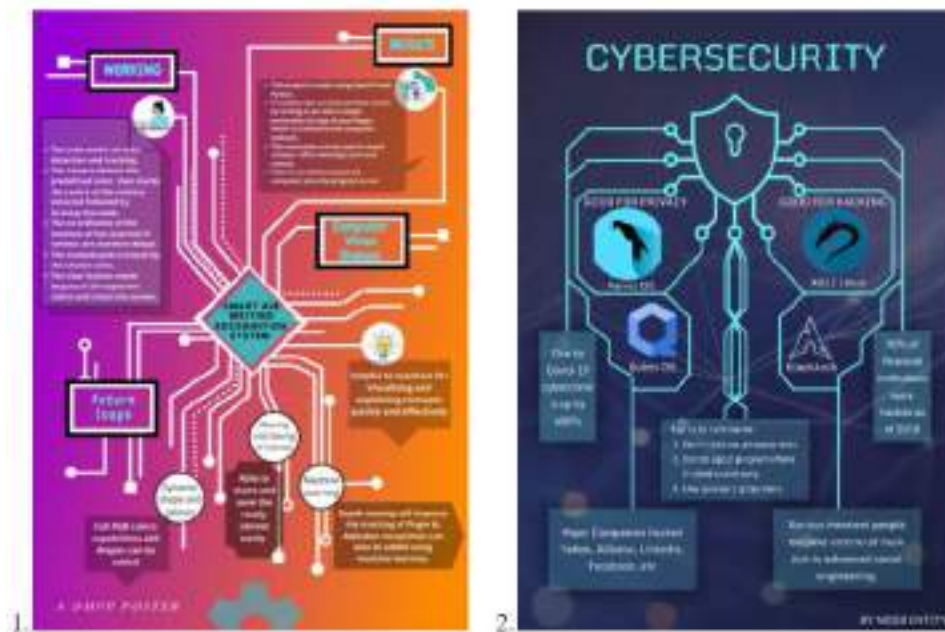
WORKING

RESULT

Computer Vision Module

SMART AIR WRITING RECOGNITION SYSTEM

Future Scope

Machine learning

1.

A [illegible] POSTER

CYBERSECURITY

GOOD FOR PRIVACY

GOOD FOR HACKING

Parrot OS

KALI Linux

Qubes OS

BlackArch

Due to Covid-19 cybercrime is up to 600%

Tips to cybersafe

Major Companies hacked: Yahoo, Alibaba, LinkedIn, Facebook, etc

2.

BY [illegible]